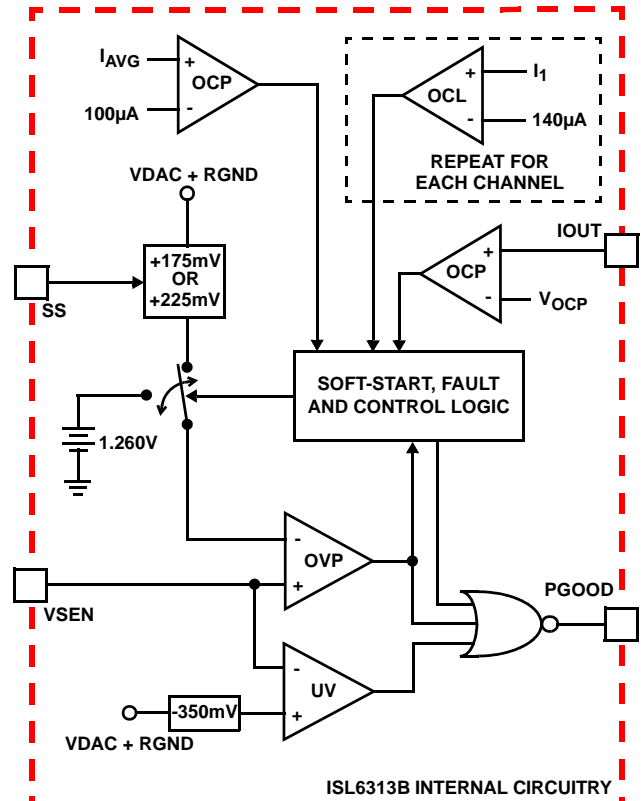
$I_{AVG}$
+
OCP
-
100µA

OCL
+
$I_1$
-
140µA

REPEAT FOR EACH CHANNEL

VDAC + RGND

+175mV OR +225mV

SS

IOUT
+
OCP
-
$V_{OCP}$

SOFT-START, FAULT AND CONTROL LOGIC

1.260V

-
OVP
+

VSEN

PGOOD

-
UV
+

-350mV

VDAC + RGND

ISL6313B INTERNAL CIRCUITRY